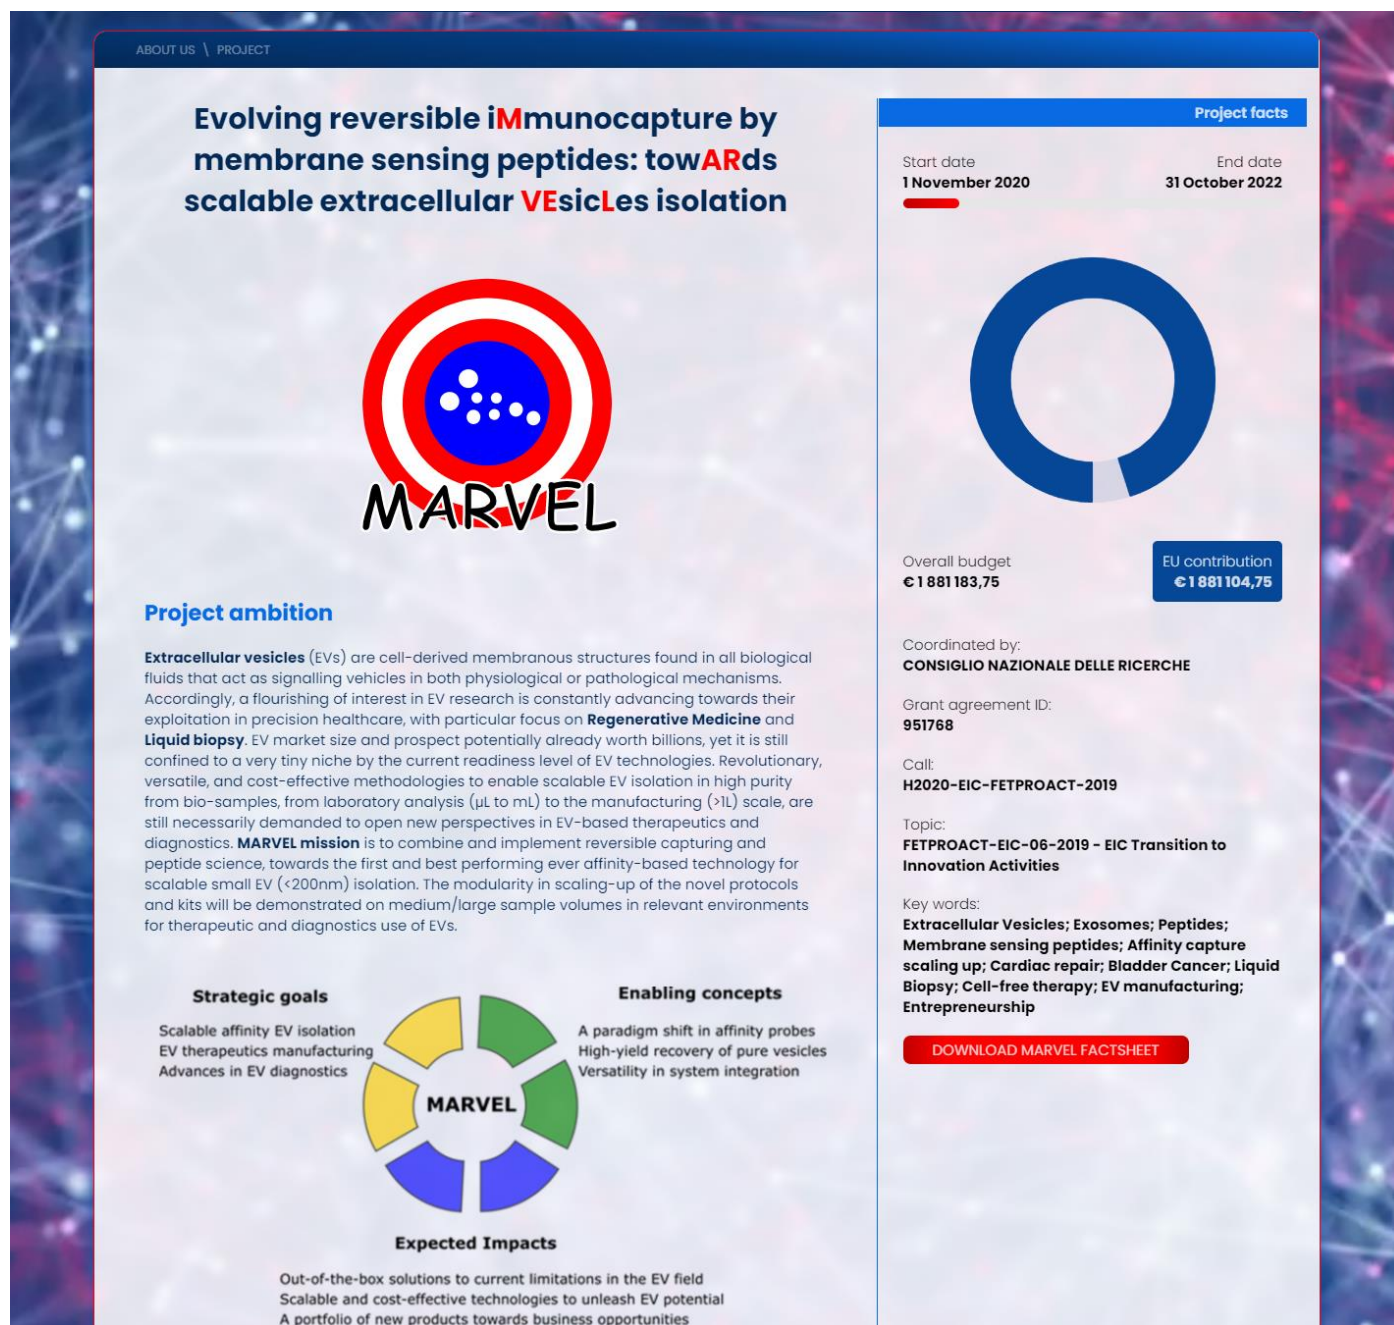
ABOUT US \ PROJECT

Evolving reversible iMmunocapture by membrane sensing peptides: towARds scalable extracellular VEsicLes isolation

MARVEL

Project ambition

Extracellular vesicles (EVs) are cell-derived membranous structures found in all biological fluids that act as signalling vehicles in both physiological or pathological mechanisms. Accordingly, a flourishing of interest in EV research is constantly advancing towards their exploitation in precision healthcare, with particular focus on Regenerative Medicine and Liquid biopsy. EV market size and prospect potentially already worth billions, yet it is still confined to a very tiny niche by the current readiness level of EV technologies. Revolutionary, versatile, and cost-effective methodologies to enable scalable EV isolation in high purity from bio-samples, from laboratory analysis (µL to mL) to the manufacturing (>1L) scale, are still necessarily demanded to open new perspectives in EV-based therapeutics and diagnostics. MARVEL mission is to combine and implement reversible capturing and peptide science, towards the first and best performing ever affinity-based technology for scalable small EV (<200nm) isolation. The modularity in scaling-up of the novel protocols and kits will be demonstrated on medium/large sample volumes in relevant environments for therapeutic and diagnostics use of EVs.

Strategic goals
Scalable affinity EV isolation
EV therapeutics manufacturing
Advances in EV diagnostics

Enabling concepts
A paradigm shift in affinity probes
High-yield recovery of pure vesicles
Versatility in system integration

MARVEL

Expected Impacts
Out-of-the-box solutions to current limitations in the EV field
Scalable and cost-effective technologies to unleash EV potential
A portfolio of new products towards business opportunities

Project facts

Start date
1 November 2020

End date
31 October 2022

Overall budget
€ 1 881 183,75

EU contribution
€ 1 881 104,75

Coordinated by:
CONSIGLIO NAZIONALE DELLE RICERCHE

Grant agreement ID:
951768

Call:
H2020-EIC-FETPROACT-2019

Topic:
FETPROACT-EIC-06-2019 - EIC Transition to Innovation Activities

Key words:
Extracellular Vesicles; Exosomes; Peptides; Membrane sensing peptides; Affinity capture scaling up; Cardiac repair; Bladder Cancer; Liquid Biopsy; Cell-free therapy; EV manufacturing; Entrepreneurship

DOWNLOAD MARVEL FACTSHEET